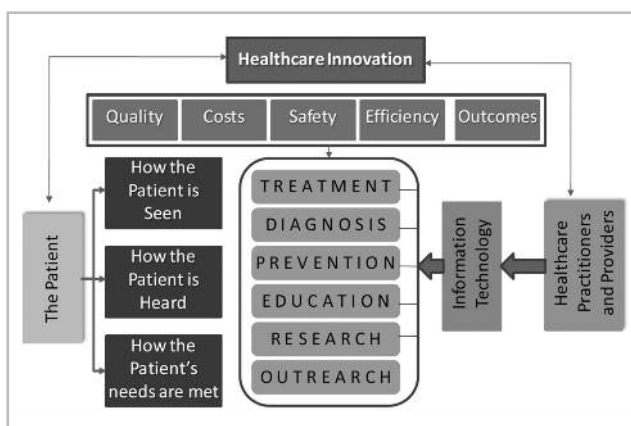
Healthcare Innovation

Quality
Costs
Safety
Efficiency
Outcomes

The Patient

How the Patient is Seen

How the Patient is Heard

How the Patient's needs are met

TREATMENT
DIAGNOSIS
PREVENTION
EDUCATION
RESEARCH
OUTREACH

Information Technology

Healthcare Practitioners and Providers